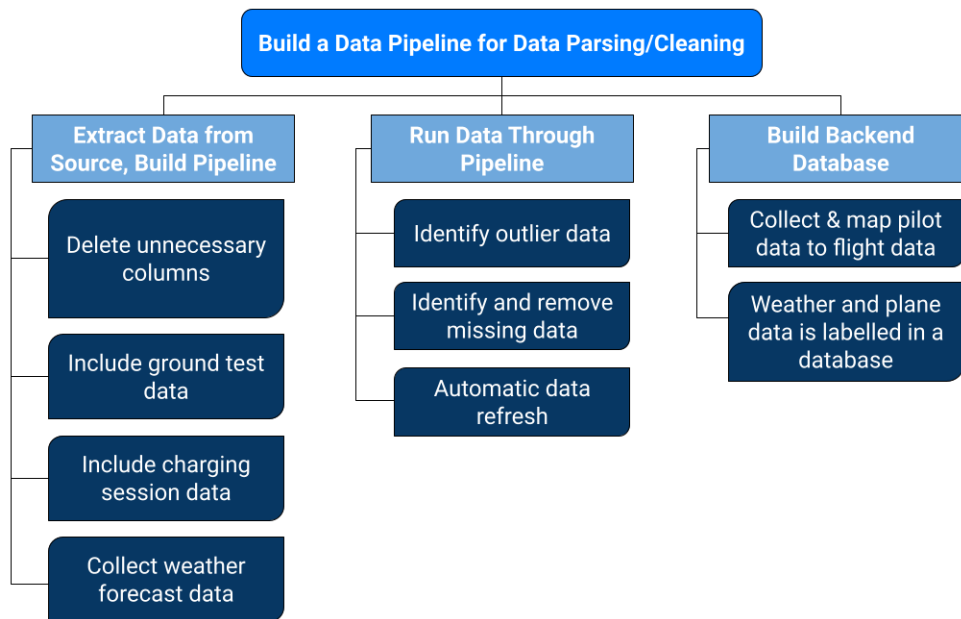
Build a Data Pipeline for Data Parsing/Cleaning

Extract Data from Source, Build Pipeline

Delete unnecessary columns

Include ground test data

Include charging session data

Collect weather forecast data

Run Data Through Pipeline

Identify outlier data

Identify and remove missing data

Automatic data refresh

Build Backend Database

Collect & map pilot data to flight data

Weather and plane data is labelled in a database